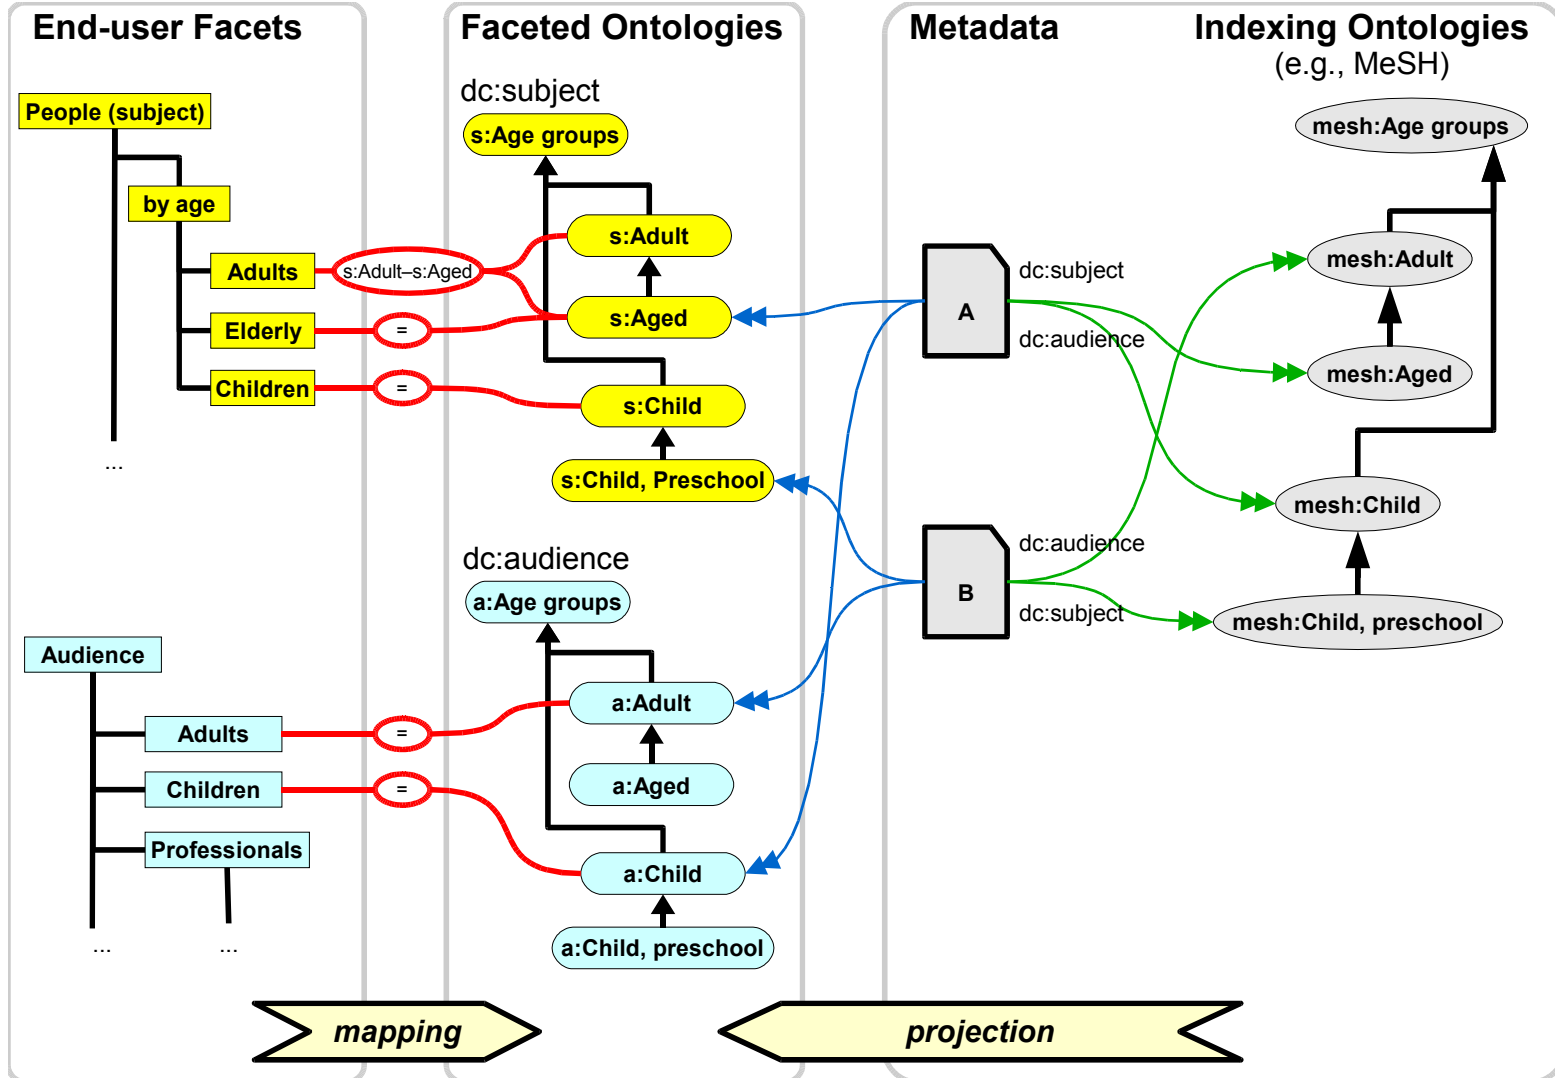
End-user Facets

People (subject)

by age

Adults

s:Adult–s:Aged

Elderly

=

Children

=

...

Audience

Adults

=

Children

=

Professionals

...

...

Faceted Ontologies

dc:subject

s:Age groups

s:Adult

s:Aged

s:Child

s:Child, Preschool

dc:audience

a:Age groups

a:Adult

a:Aged

a:Child

a:Child, preschool

Metadata

A

dc:subject

dc:audience

B

dc:audience

dc:subject

Indexing Ontologies
(e.g., MeSH)

mesh:Age groups

mesh:Adult

mesh:Aged

mesh:Child

mesh:Child, preschool

mapping

projection